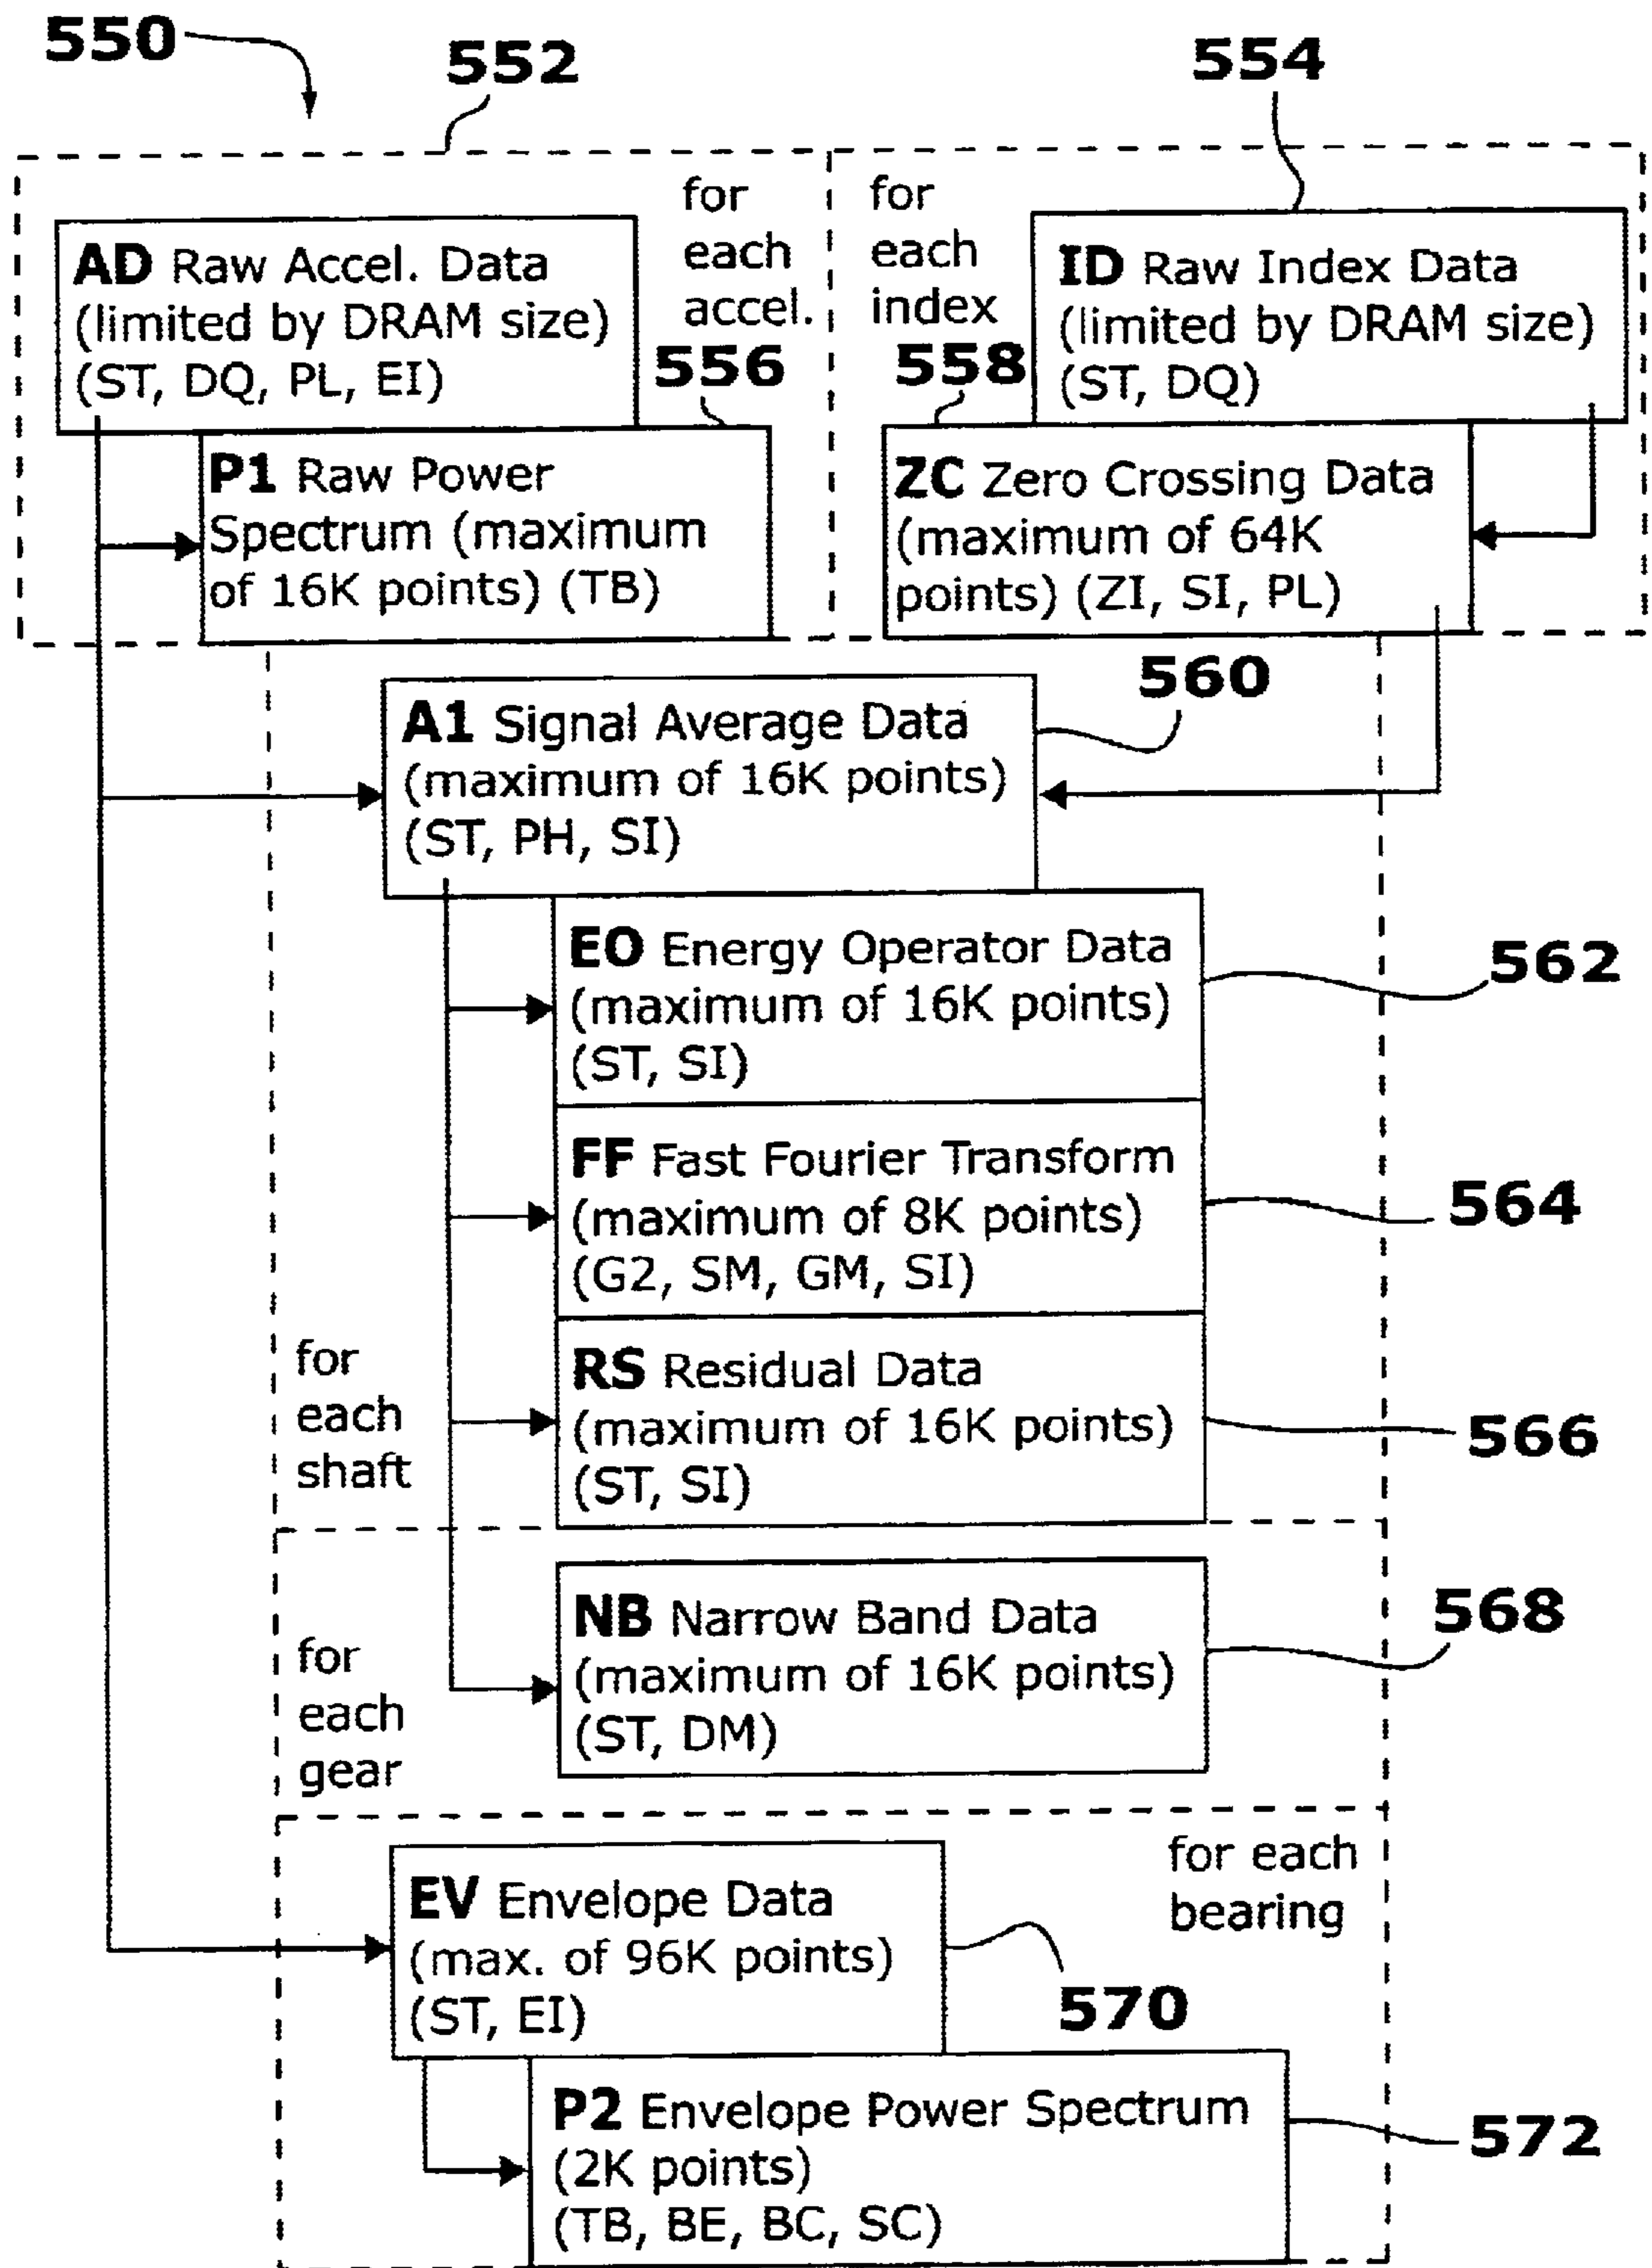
550

552

554

for each accel.

for each index

AD Raw Accel. Data (limited by DRAM size) (ST, DQ, PL, EI)

ID Raw Index Data (limited by DRAM size) (ST, DQ)

556

558

P1 Raw Power Spectrum (maximum of 16K points) (TB)

ZC Zero Crossing Data (maximum of 64K points) (ZI, SI, PL)

560

A1 Signal Average Data (maximum of 16K points) (ST, PH, SI)

EO Energy Operator Data (maximum of 16K points) (ST, SI)

562

FF Fast Fourier Transform (maximum of 8K points) (G2, SM, GM, SI)

564

for each shaft

RS Residual Data (maximum of 16K points) (ST, SI)

566

for each gear

NB Narrow Band Data (maximum of 16K points) (ST, DM)

568

for each bearing

EV Envelope Data (max. of 96K points) (ST, EI)

570

P2 Envelope Power Spectrum (2K points) (TB, BE, BC, SC)

572